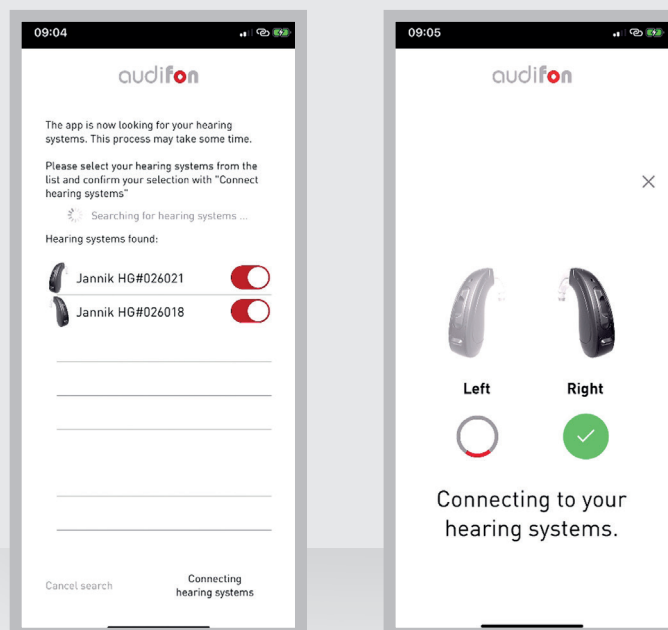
09:04

audifon

The app is now looking for your hearing systems. This process may take some time.

Please select your hearing systems from the list and confirm your selection with "Connect hearing systems"

Searching for hearing systems ...

Hearing systems found:

Jannik HG#026021

Jannik HG#026018

Cancel search

Connecting hearing systems

09:05

audifon

×

Left

Right

Connecting to your hearing systems.